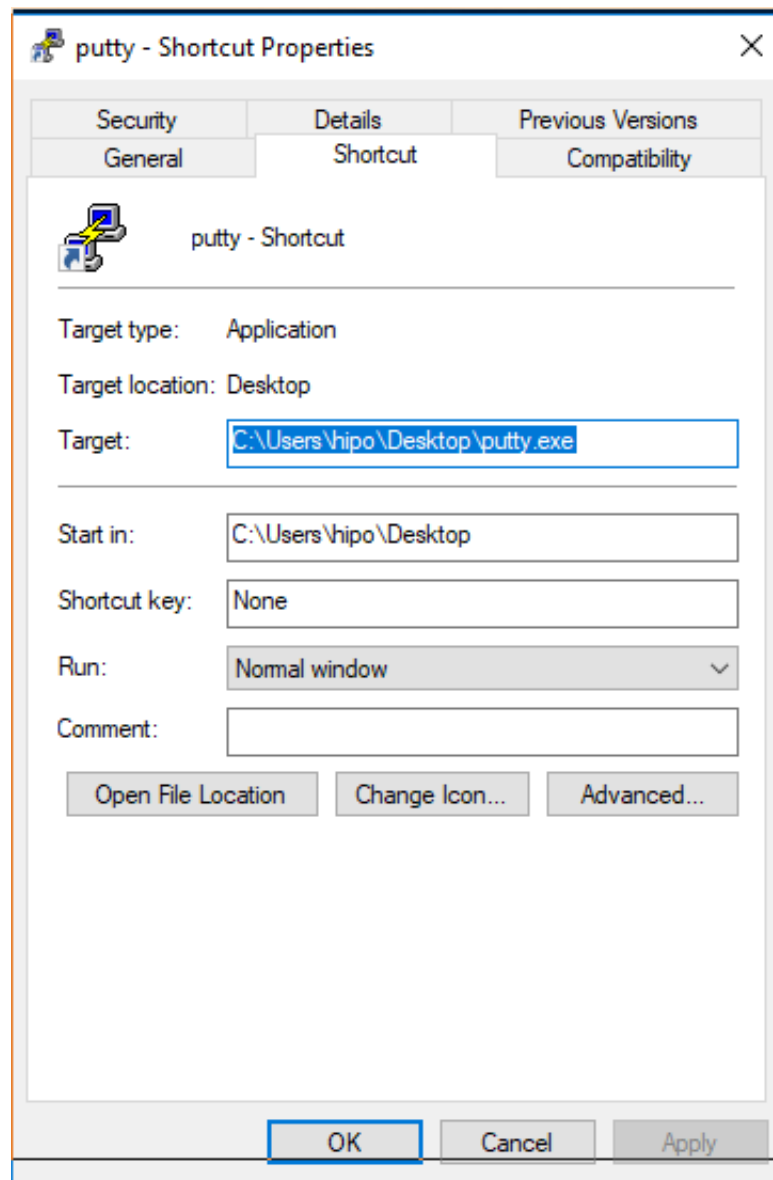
putty - Shortcut Properties

Security | Details | Previous Versions
General | Shortcut | Compatibility

putty - Shortcut

Target type: Application

Target location: Desktop

Target: C:\Users\hipo\Desktop\putty.exe

Start in: C:\Users\hipo\Desktop

Shortcut key: None

Run: Normal window

Comment:

Open File Location
Change Icon...
Advanced...

OK
Cancel
Apply